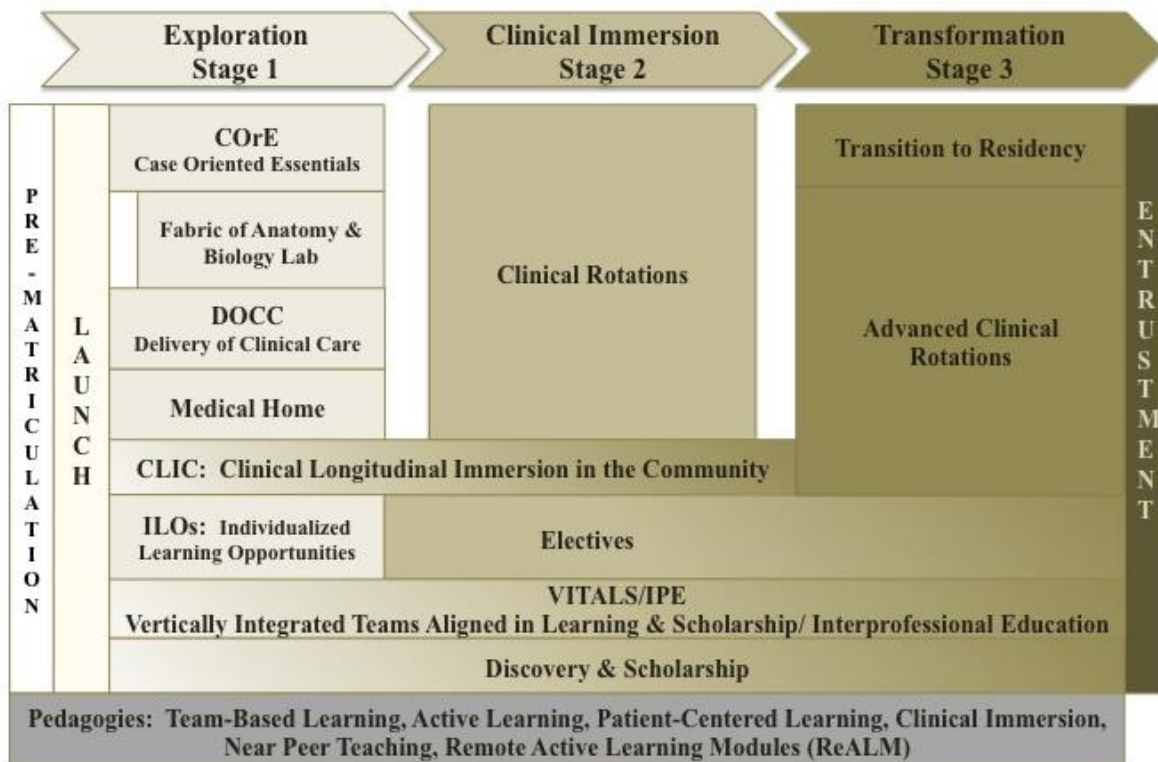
Exploration
Stage 1

Clinical Immersion
Stage 2

Transformation
Stage 3

PRE-MATRICULATION

LAUNCH

COrE
Case Oriented Essentials

Fabric of Anatomy & Biology Lab

DOCC
Delivery of Clinical Care

Medical Home

Clinical Rotations

Transition to Residency

Advanced Clinical Rotations

ENTRUSTMENT

CLIC: Clinical Longitudinal Immersion in the Community

ILOs: Individualized Learning Opportunities

Electives

VITALS/IPE
Vertically Integrated Teams Aligned in Learning & Scholarship/ Interprofessional Education

Discovery & Scholarship

Pedagogies: Team-Based Learning, Active Learning, Patient-Centered Learning, Clinical Immersion, Near Peer Teaching, Remote Active Learning Modules (ReALM)